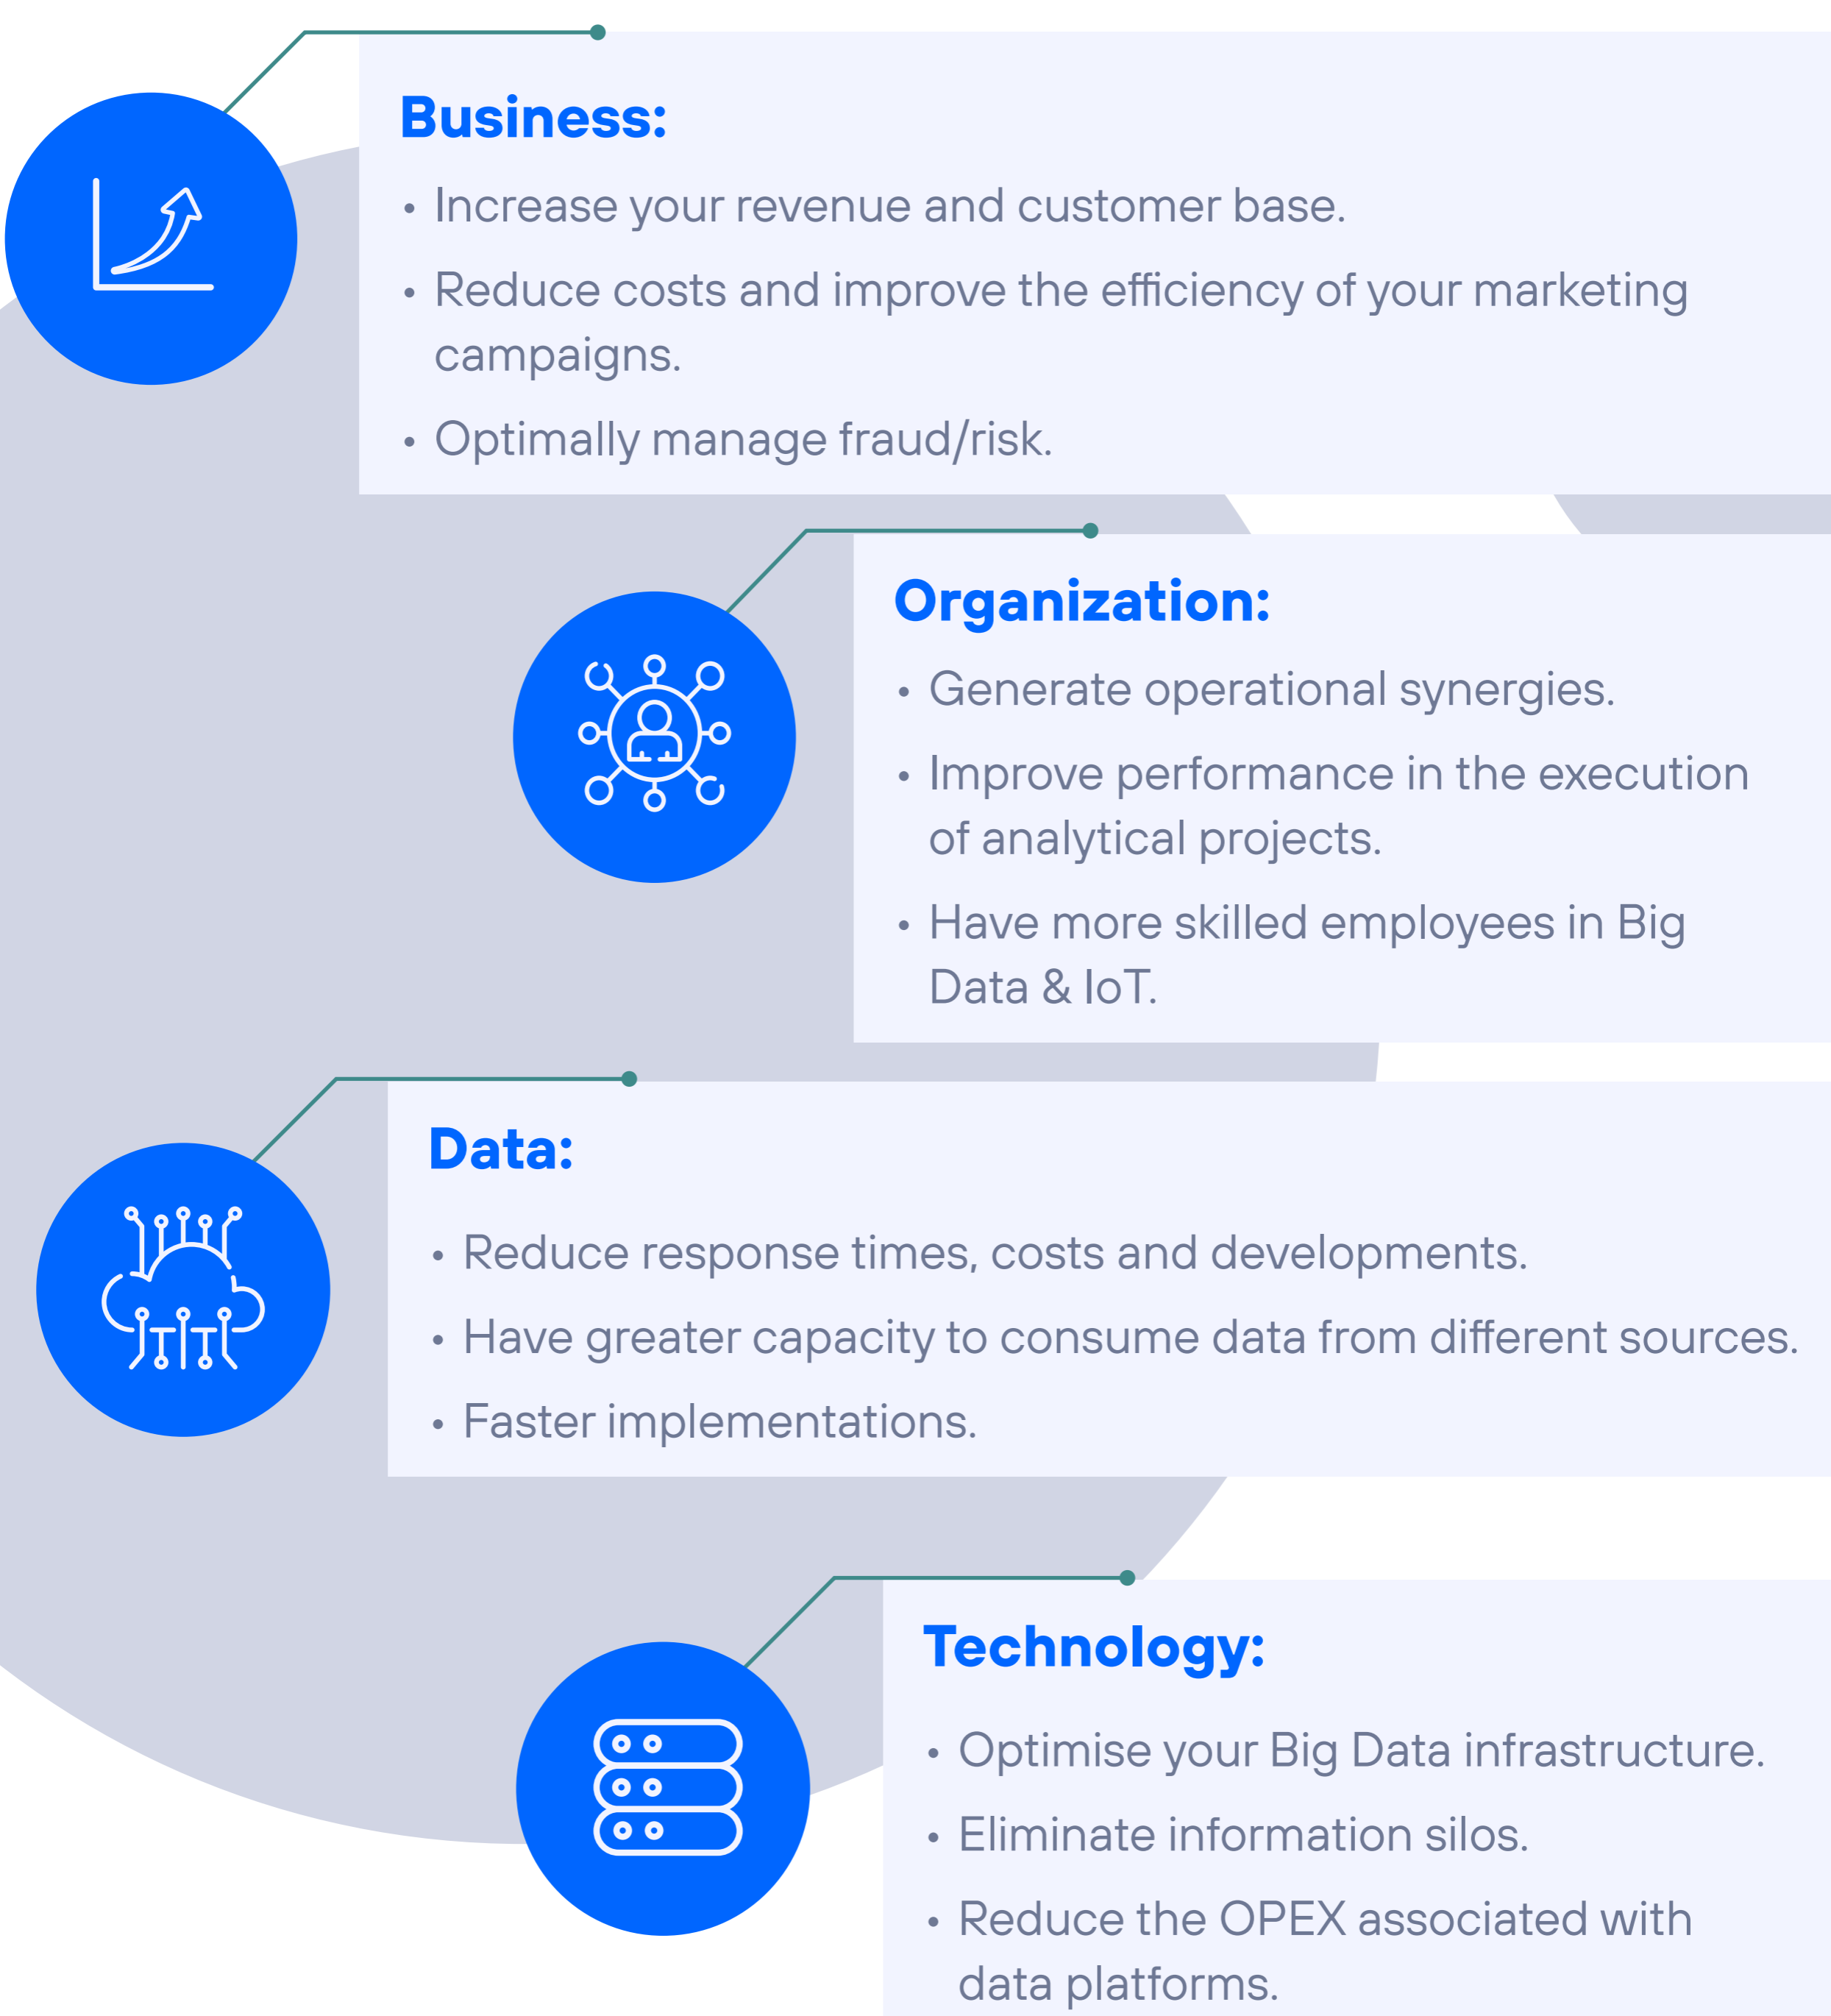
Business:

• Increase your revenue and customer base.
• Reduce costs and improve the efficiency of your marketing campaigns.
• Optimally manage fraud/risk.

Organization:

• Generate operational synergies.
• Improve performance in the execution of analytical projects.
• Have more skilled employees in Big Data & IoT.

Data:

• Reduce response times, costs and developments.
• Have greater capacity to consume data from different sources.
• Faster implementations.

Technology:

• Optimise your Big Data infrastructure.
• Eliminate information silos.
• Reduce the OPEX associated with data platforms.